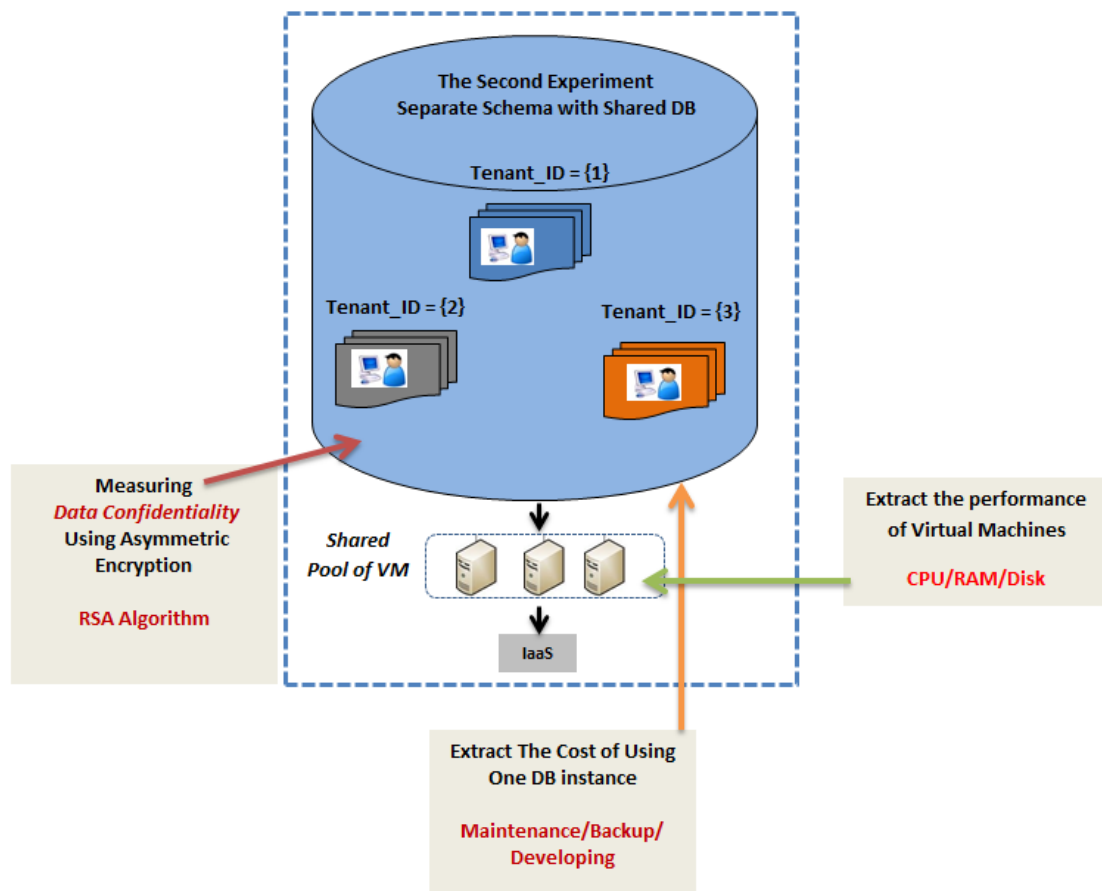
The Second Experiment
Separate Schema with Shared DB

Tenant_ID = {1}

Tenant_ID = {2}

Tenant_ID = {3}

Measuring
*Data Confidentiality*
Using Asymmetric Encryption

RSA Algorithm

Shared Pool of VM

IaaS

Extract the performance of Virtual Machines

CPU/RAM/Disk

Extract The Cost of Using One DB instance

Maintenance/Backup/ Developing